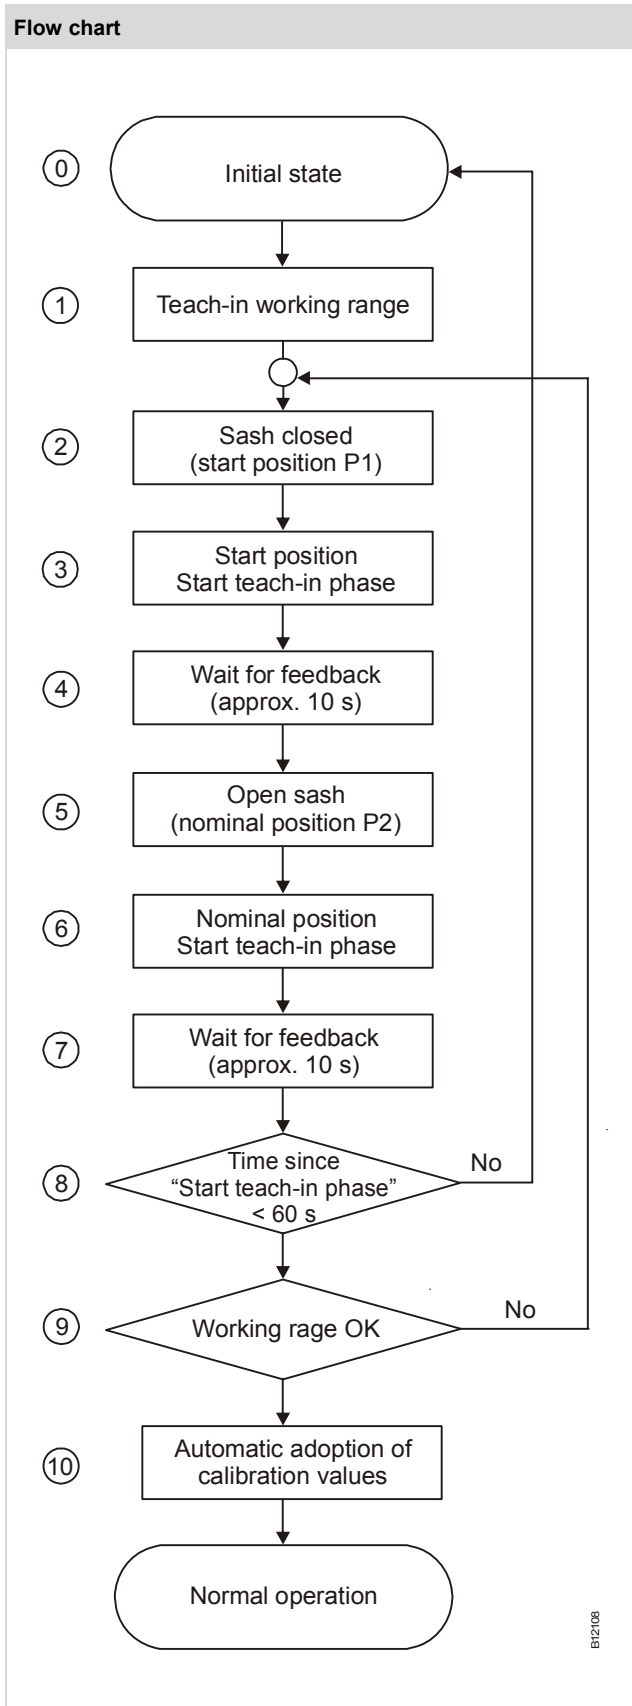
Flow chart

0 Initial state

1 Teach-in working range

2 Sash closed (start position P1)

3 Start position Start teach-in phase

4 Wait for feedback (approx. 10 s)

5 Open sash (nominal position P2)

6 Nominal position Start teach-in phase

7 Wait for feedback (approx. 10 s)

8 Time since "Start teach-in phase" < 60 s

No

9 Working rage OK

No

10 Automatic adoption of calibration values

Normal operation

B12108